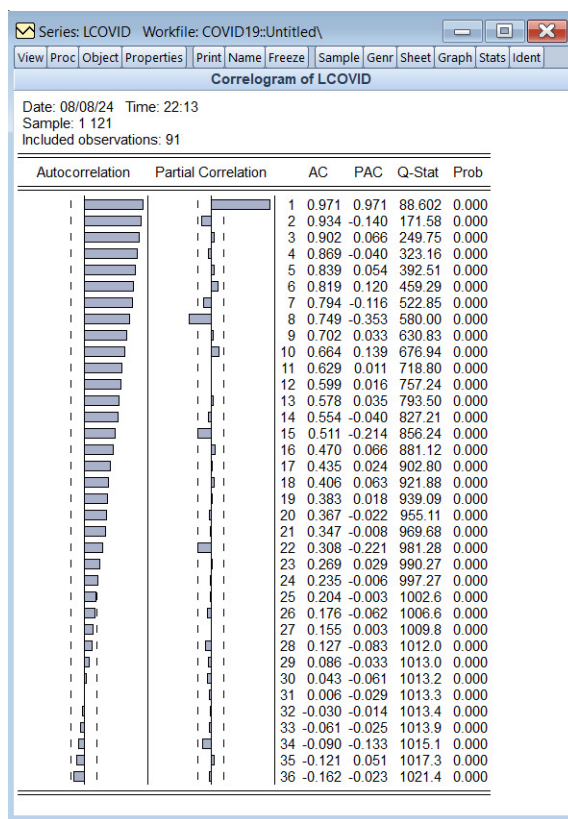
Series: LCOVID Workfile: COVID19::Untitled\

View Proc Object Properties Print Name Freeze Sample Genr Sheet Graph Stats Ident

Correlogram of LCOVID

Date: 08/08/24 Time: 22:13
Sample: 1 121
Included observations: 91

| Autocorrelation | Partial Correlation | | AC | PAC | Q-Stat | Prob |
|---|---|---|---|---|---|---|
| | | 1 | 0.971 | 0.971 | 88.602 | 0.000 |
| | | 2 | 0.934 | -0.140 | 171.58 | 0.000 |
| | | 3 | 0.902 | 0.066 | 249.75 | 0.000 |
| | | 4 | 0.869 | -0.040 | 323.16 | 0.000 |
| | | 5 | 0.839 | 0.054 | 392.51 | 0.000 |
| | | 6 | 0.819 | 0.120 | 459.29 | 0.000 |
| | | 7 | 0.794 | -0.116 | 522.85 | 0.000 |
| | | 8 | 0.749 | -0.353 | 580.00 | 0.000 |
| | | 9 | 0.702 | 0.033 | 630.83 | 0.000 |
| | | 10 | 0.664 | 0.139 | 676.94 | 0.000 |
| | | 11 | 0.629 | 0.011 | 718.80 | 0.000 |
| | | 12 | 0.599 | 0.016 | 757.24 | 0.000 |
| | | 13 | 0.578 | 0.035 | 793.50 | 0.000 |
| | | 14 | 0.554 | -0.040 | 827.21 | 0.000 |
| | | 15 | 0.511 | -0.214 | 856.24 | 0.000 |
| | | 16 | 0.470 | 0.066 | 881.12 | 0.000 |
| | | 17 | 0.435 | 0.024 | 902.80 | 0.000 |
| | | 18 | 0.406 | 0.063 | 921.88 | 0.000 |
| | | 19 | 0.383 | 0.018 | 939.09 | 0.000 |
| | | 20 | 0.367 | -0.022 | 955.11 | 0.000 |
| | | 21 | 0.347 | -0.008 | 969.68 | 0.000 |
| | | 22 | 0.308 | -0.221 | 981.28 | 0.000 |
| | | 23 | 0.269 | 0.029 | 990.27 | 0.000 |
| | | 24 | 0.235 | -0.006 | 997.27 | 0.000 |
| | | 25 | 0.204 | -0.003 | 1002.6 | 0.000 |
| | | 26 | 0.176 | -0.062 | 1006.6 | 0.000 |
| | | 27 | 0.155 | 0.003 | 1009.8 | 0.000 |
| | | 28 | 0.127 | -0.083 | 1012.0 | 0.000 |
| | | 29 | 0.086 | -0.033 | 1013.0 | 0.000 |
| | | 30 | 0.043 | -0.061 | 1013.2 | 0.000 |
| | | 31 | 0.006 | -0.029 | 1013.3 | 0.000 |
| | | 32 | -0.030 | -0.014 | 1013.4 | 0.000 |
| | | 33 | -0.061 | -0.025 | 1013.9 | 0.000 |
| | | 34 | -0.090 | -0.133 | 1015.1 | 0.000 |
| | | 35 | -0.121 | 0.051 | 1017.3 | 0.000 |
| | | 36 | -0.162 | -0.023 | 1021.4 | 0.000 |